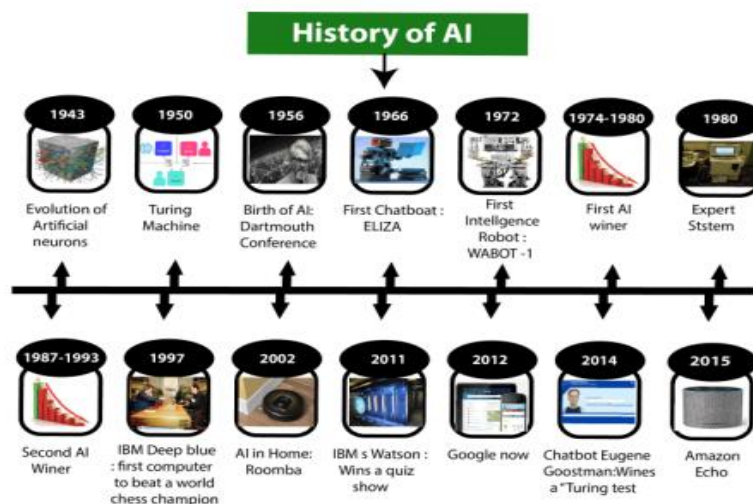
History of AI

1943
Evolution of Artificial neurons

1950
Turing Machine

1956
Birth of AI: Dartmouth Conference

1966
First Chatboat : ELIZA

1972
First Intellgence Robot : WABOT -1

1974-1980
First AI winer

1980
Expert Ststem

1987-1993
Second AI Winer

1997
IBM Deep blue : first computer to beat a world chess champion

2002
AI in Home: Roomba

2011
IBM s Watson : Wins a quiz show

2012
Google now

2014
Chatbot Eugene Goostman:Wines a "Turing test

2015
Amazon Echo